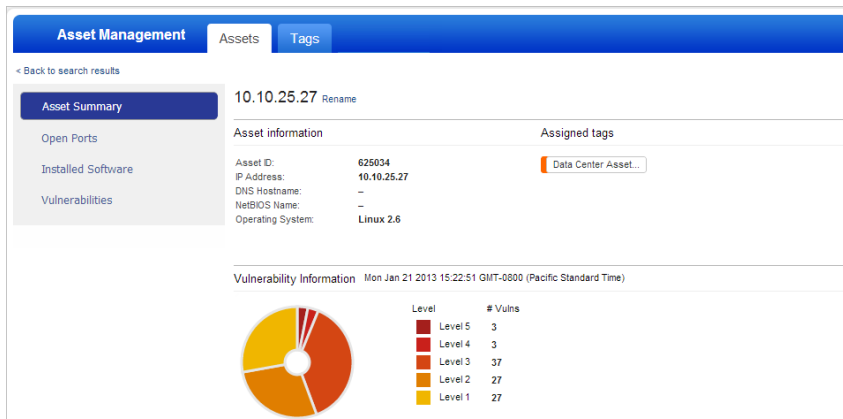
Asset Management | Assets | Tags

< Back to search results

Asset Summary
Open Ports
Installed Software
Vulnerabilities

10.10.25.27 Rename

Asset information

Asset ID: 625034
IP Address: 10.10.25.27
DNS Hostname: –
NetBIOS Name: –
Operating System: Linux 2.6

Assigned tags

Data Center Asset...

Vulnerability Information Mon Jan 21 2013 15:22:51 GMT-0800 (Pacific Standard Time)

| Level | # Vulns |
|---|---|
| Level 5 | 3 |
| Level 4 | 3 |
| Level 3 | 37 |
| Level 2 | 27 |
| Level 1 | 27 |